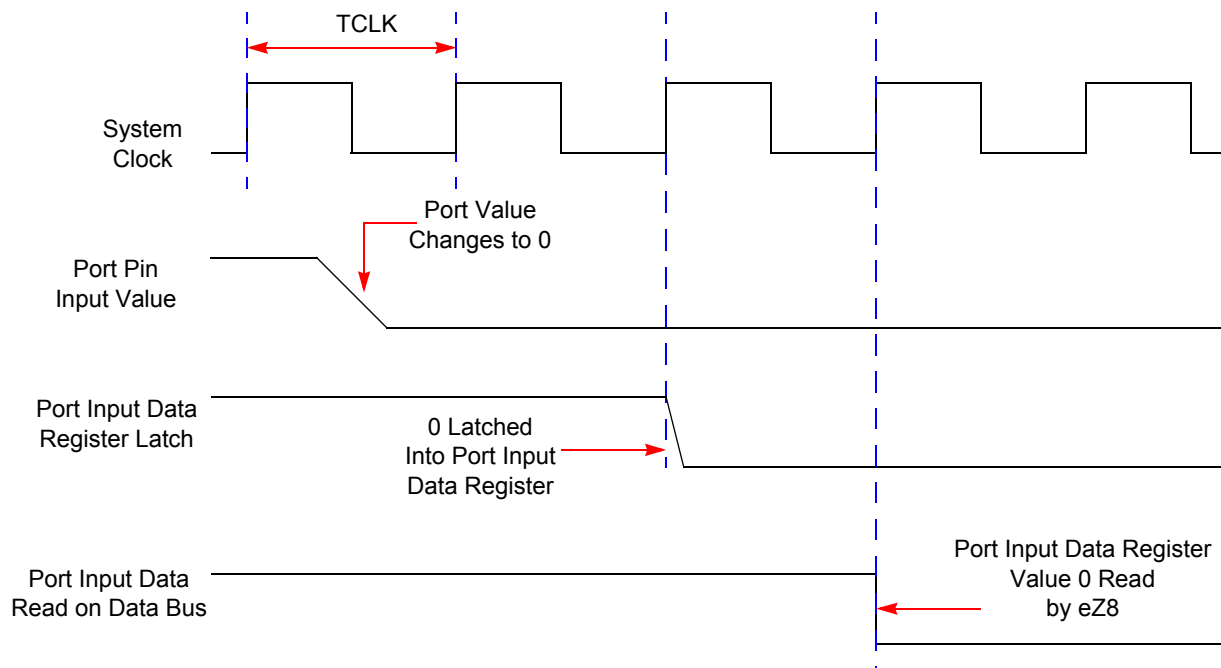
TCLK

System Clock

Port Value Changes to 0

Port Pin Input Value

Port Input Data Register Latch

0 Latched Into Port Input Data Register

Port Input Data Read on Data Bus

Port Input Data Register Value 0 Read by eZ8